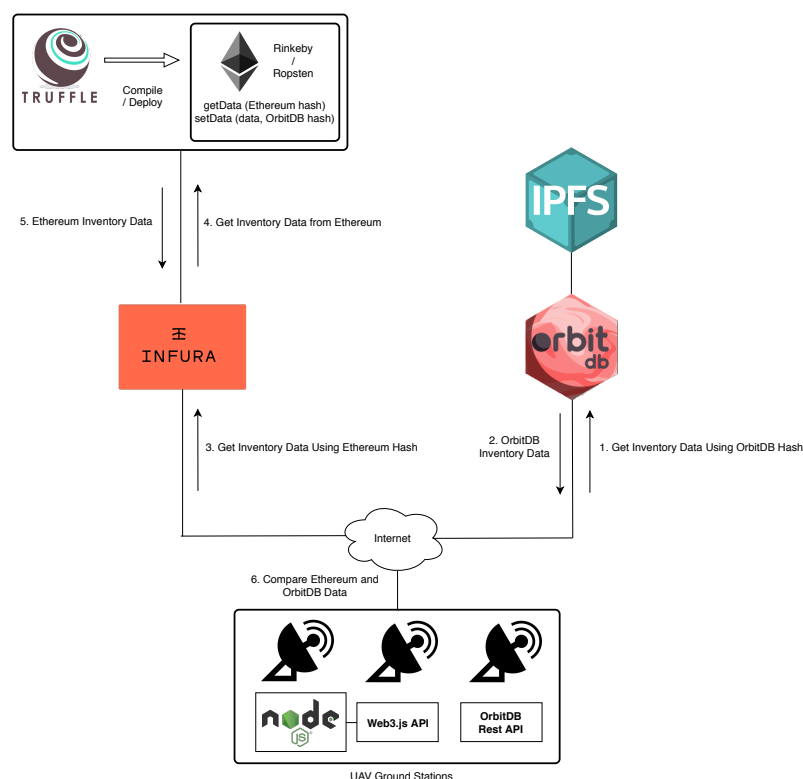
TRUFFLE

Compile / Deploy

Rinkeby / Ropsten

getData (Ethereum hash)
setData (data, OrbitDB hash)

5. Ethereum Inventory Data

4. Get Inventory Data from Ethereum

IPFS

INFURA

orbit db

3. Get Inventory Data Using Ethereum Hash

2. OrbitDB Inventory Data

1. Get Inventory Data Using OrbitDB Hash

Internet

6. Compare Ethereum and OrbitDB Data

node JS

Web3.js API

OrbitDB Rest API

UAV Ground Stations